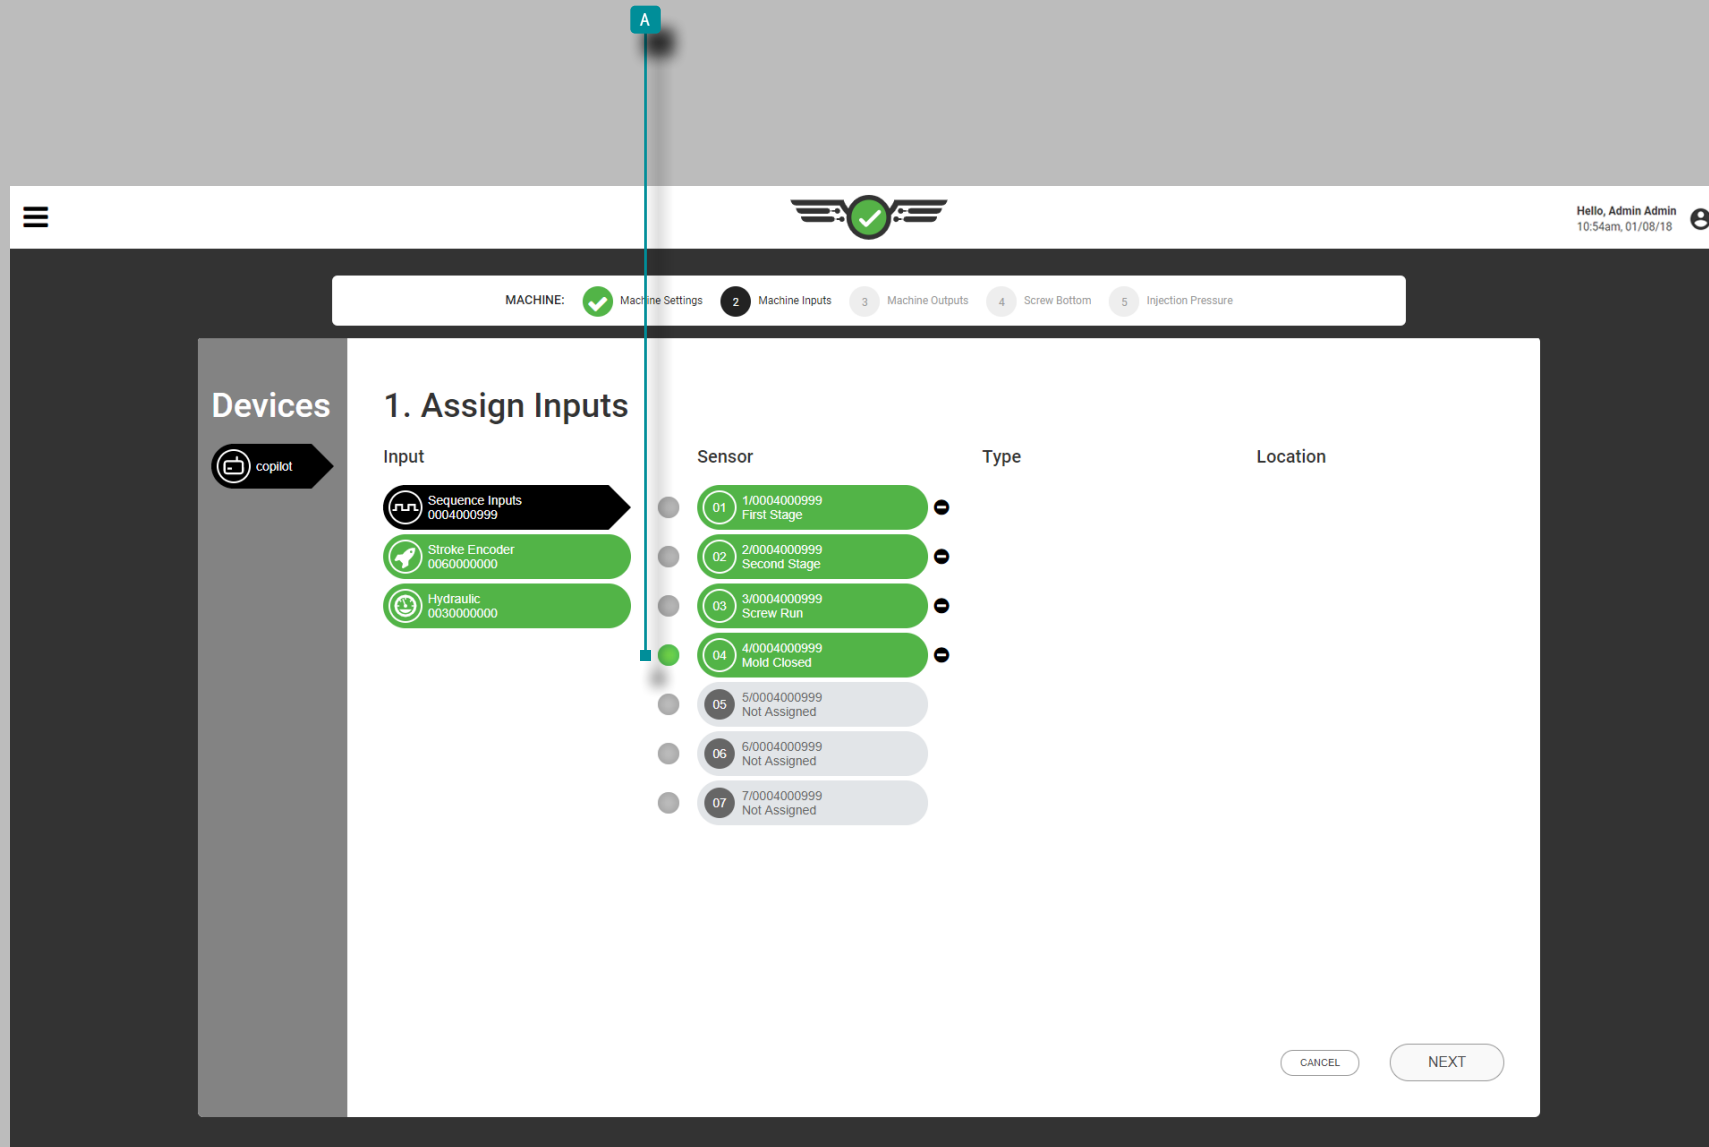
A

Hello, Admin Admin
10:54am, 01/08/18

MACHINE: Machine Settings 2 Machine Inputs 3 Machine Outputs 4 Screw Bottom 5 Injection Pressure

Devices

copilot

1. Assign Inputs

Input

Sequence Inputs
0004000999

Stroke Encoder
0060000000

Hydraulic
0030000000

Sensor

01 1/0004000999
First Stage

02 2/0004000999
Second Stage

03 3/0004000999
Screw Run

04 4/0004000999
Mold Closed

05 5/0004000999
Not Assigned

06 6/0004000999
Not Assigned

07 7/0004000999
Not Assigned

Type

Location

CANCEL

NEXT